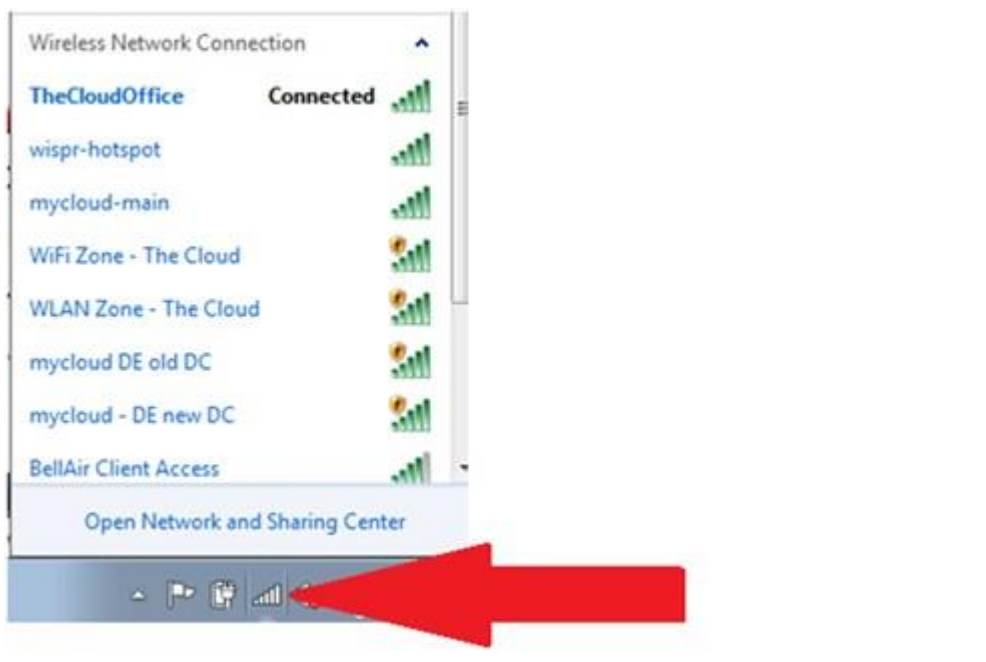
Wireless Network Connection

TheCloudOffice Connected

wispr-hotspot

mycloud-main

WiFi Zone - The Cloud

WLAN Zone - The Cloud

mycloud DE old DC

mycloud - DE new DC

BellAir Client Access

Open Network and Sharing Center